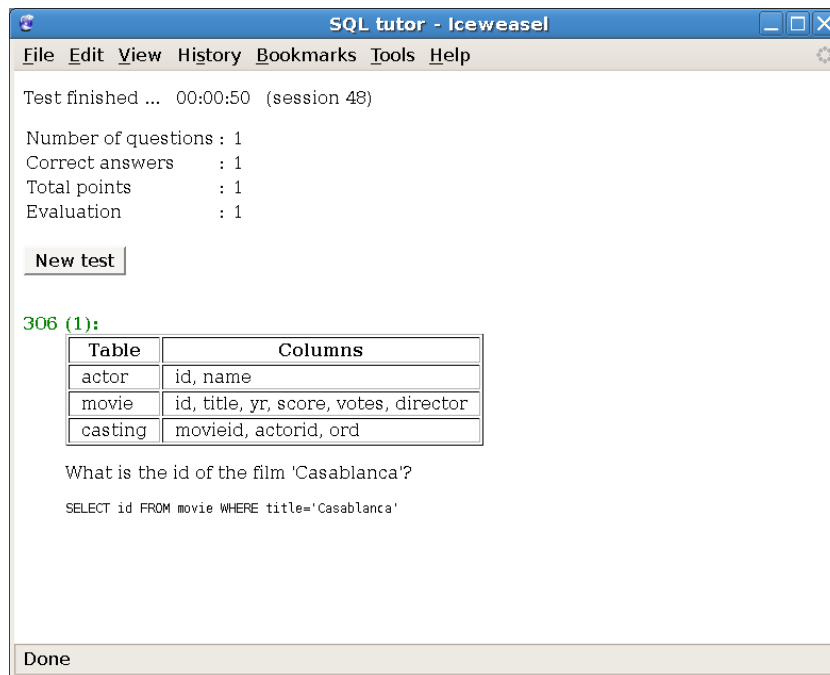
SQL tutor - Iceweasel

File Edit View History Bookmarks Tools Help

Test finished ... 00:00:50 (session 48)

Number of questions : 1
Correct answers : 1
Total points : 1
Evaluation : 1

New test

306 (1):

| Table | Columns |
|---|---|
| actor | id, name |
| movie | id, title, yr, score, votes, director |
| casting | movieid, actorid, ord |

What is the id of the film 'Casablanca'?

SELECT id FROM movie WHERE title='Casablanca'

Done